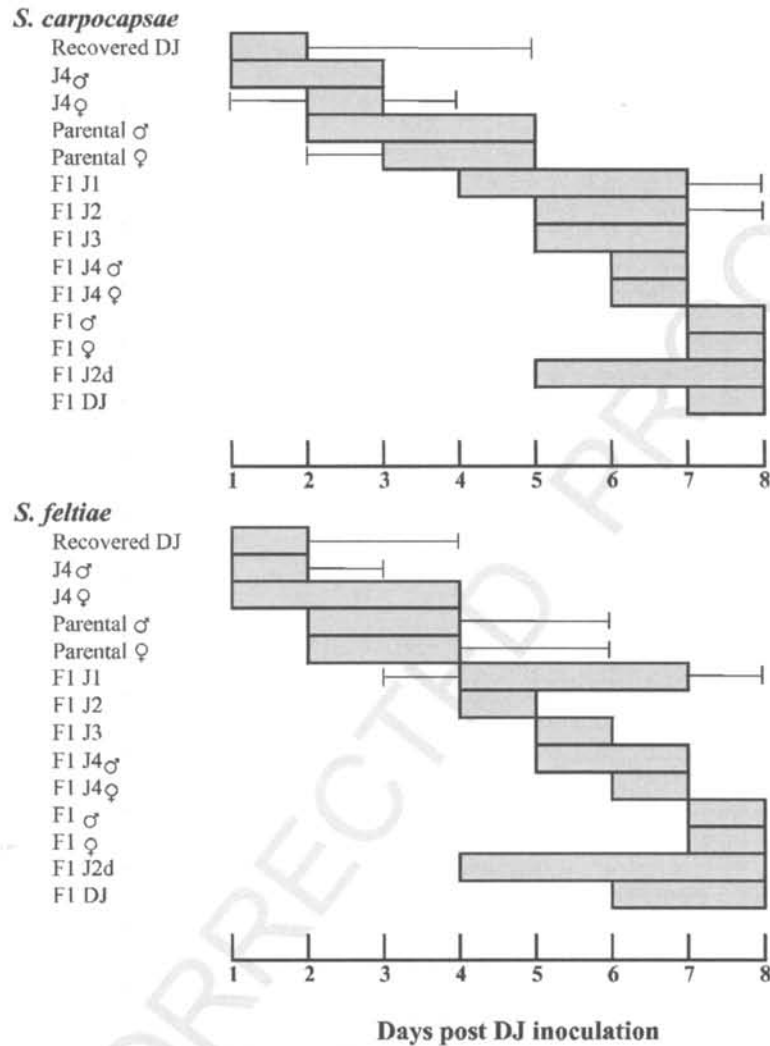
S. carpocapsae

Recovered DJ
J4♂
J4♀
Parental ♂
Parental ♀
F1 J1
F1 J2
F1 J3
F1 J4 ♂
F1 J4 ♀
F1 ♂
F1 ♀
F1 J2d
F1 DJ

1 2 3 4 5 6 7 8

S. feltiae

Recovered DJ
J4♂
J4♀
Parental ♂
Parental ♀
F1 J1
F1 J2
F1 J3
F1 J4♂
F1 J4♀
F1 ♂
F1 ♀
F1 J2d
F1 DJ

1 2 3 4 5 6 7 8

Days post DJ inoculation

UNCORRECTED PROOF